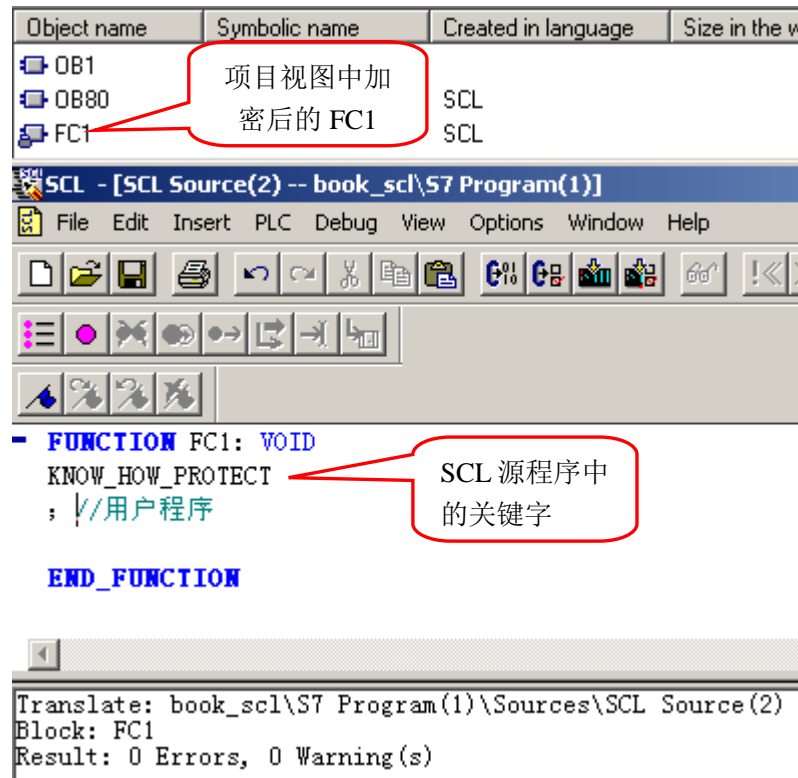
| Object name | Symbolic name | Created in language | Size in the w |
|---|---|---|---|
| OB1 | | | |
| OB80 | | SCL | |
| FC1 | | SCL | |

项目视图中加密后的 FC1

SCL - [SCL Source(2) -- book_scl\S7 Program(1)]

File Edit Insert PLC Debug View Options Window Help

FUNCTION FC1: VOID
KNOW_HOW_PROTECT
; //用户程序

END_FUNCTION

SCL 源程序中的关键字

Translate: book_scl\S7 Program(1)\Sources\SCL Source(2)
Block: FC1
Result: 0 Errors, 0 Warning(s)